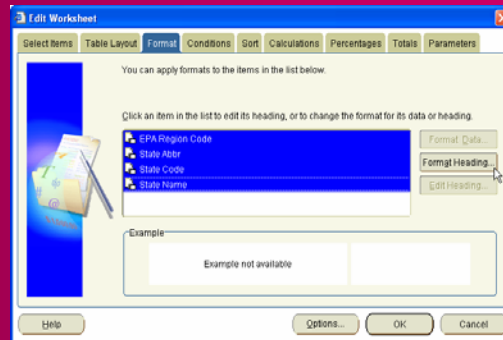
Edit Worksheet

Select Items | Table Layout | Format | Conditions | Sort | Calculations | Percentages | Totals | Parameters

You can apply formats to the items in the list below.

Click an item in the list to edit its heading, or to change the format for its data or heading.

EPA Region Code
State Abbr
State Code
State Name

Format Data...
Format Heading...
Edit Heading...

Example

Example not available

Help
Options...
OK
Cancel